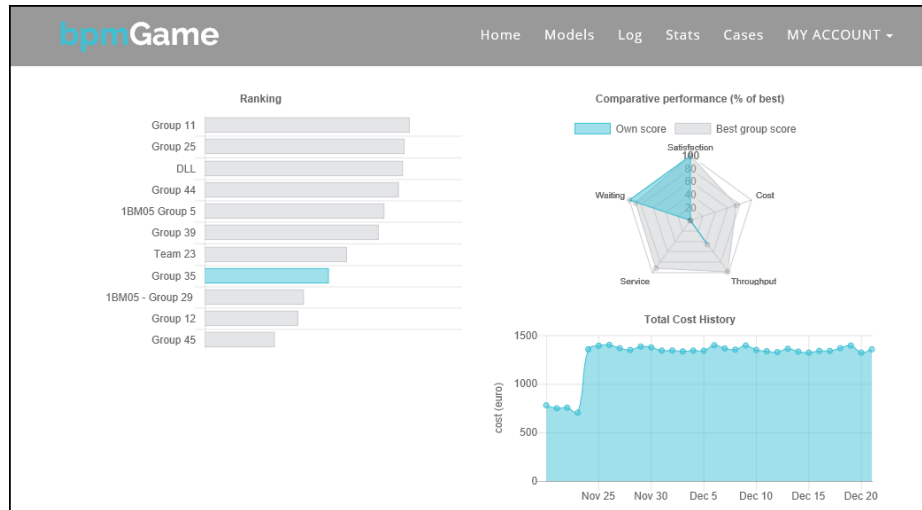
bpmGame

Home Models Log Stats Cases MY ACCOUNT

Ranking

Group 11
Group 25
DLL
Group 44
1BM05 Group 5
Group 39
Team 23
Group 35
1BM05 - Group 29
Group 12
Group 45

Comparative performance (% of best)

Own score Best group score

Satisfaction
100
80
60
40
20
0
Cost
Throughput
Service
Waiting

Total Cost History

1500
1000
500
0
cost (euro)
Nov 25 Nov 30 Dec 5 Dec 10 Dec 15 Dec 20